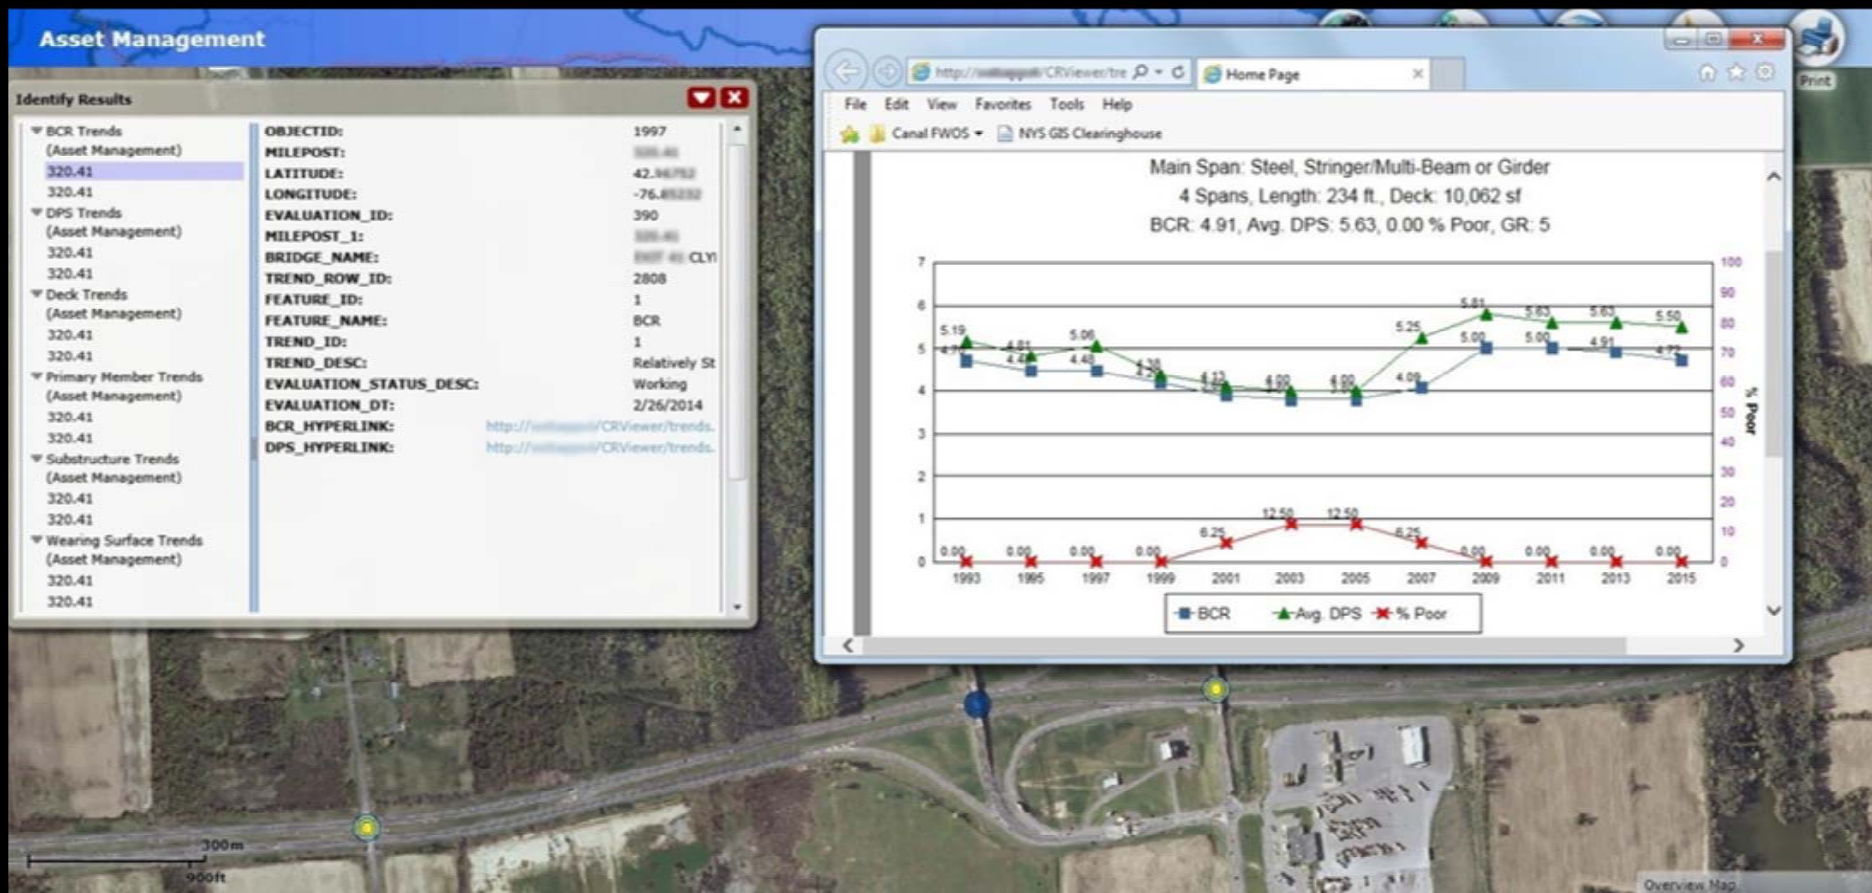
Asset Management

Identify Results

BCR Trends
(Asset Management)
320.41
320.41
DPS Trends
(Asset Management)
320.41
320.41
Deck Trends
(Asset Management)
320.41
320.41
Primary Member Trends
(Asset Management)
320.41
320.41
Substructure Trends
(Asset Management)
320.41
320.41
Wearing Surface Trends
(Asset Management)
320.41
320.41

| | |
|---|---|
| OBJECTID: | 1997 |
| MILEPOST: | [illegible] |
| LATITUDE: | 42.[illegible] |
| LONGITUDE: | -76.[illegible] |
| EVALUATION_ID: | 390 |
| MILEPOST_1: | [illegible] |
| BRIDGE_NAME: | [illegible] CLY |
| TREND_ROW_ID: | 2808 |
| FEATURE_ID: | 1 |
| FEATURE_NAME: | BCR |
| TREND_ID: | 1 |
| TREND_DESC: | Relatively St |
| EVALUATION_STATUS_DESC: | Working |
| EVALUATION_DT: | 2/26/2014 |
| BCR_HYPERLINK: | http://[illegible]/CRViewer/trends. |
| DPS_HYPERLINK: | http://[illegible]/CRViewer/trends. |

http://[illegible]/CRViewer/tre
Home Page
File Edit View Favorites Tools Help
Canal FWOS NYS GIS Clearinghouse

Main Span: Steel, Stringer/Multi-Beam or Girder
4 Spans, Length: 234 ft., Deck: 10,062 sf
BCR: 4.91, Avg. DPS: 5.63, 0.00 % Poor, GR: 5

7 6 5 4 3 2 1 0
100 90 80 70 60 50 40 30 20 10 0
% Poor
5.19 4.81 5.06 4.38 4.13 4.00 4.00 5.25 5.81 5.63 5.63 5.50
4.7 4.48 4.48 4.09 5.00 5.00 4.91 4.72
0.00 0.00 0.00 0.00 6.25 12.50 12.50 6.25 0.00 0.00 0.00 0.00
1993 1995 1997 1999 2001 2003 2005 2007 2009 2011 2013 2015
BCR Avg. DPS % Poor

Print
300m
900ft
Overview Map